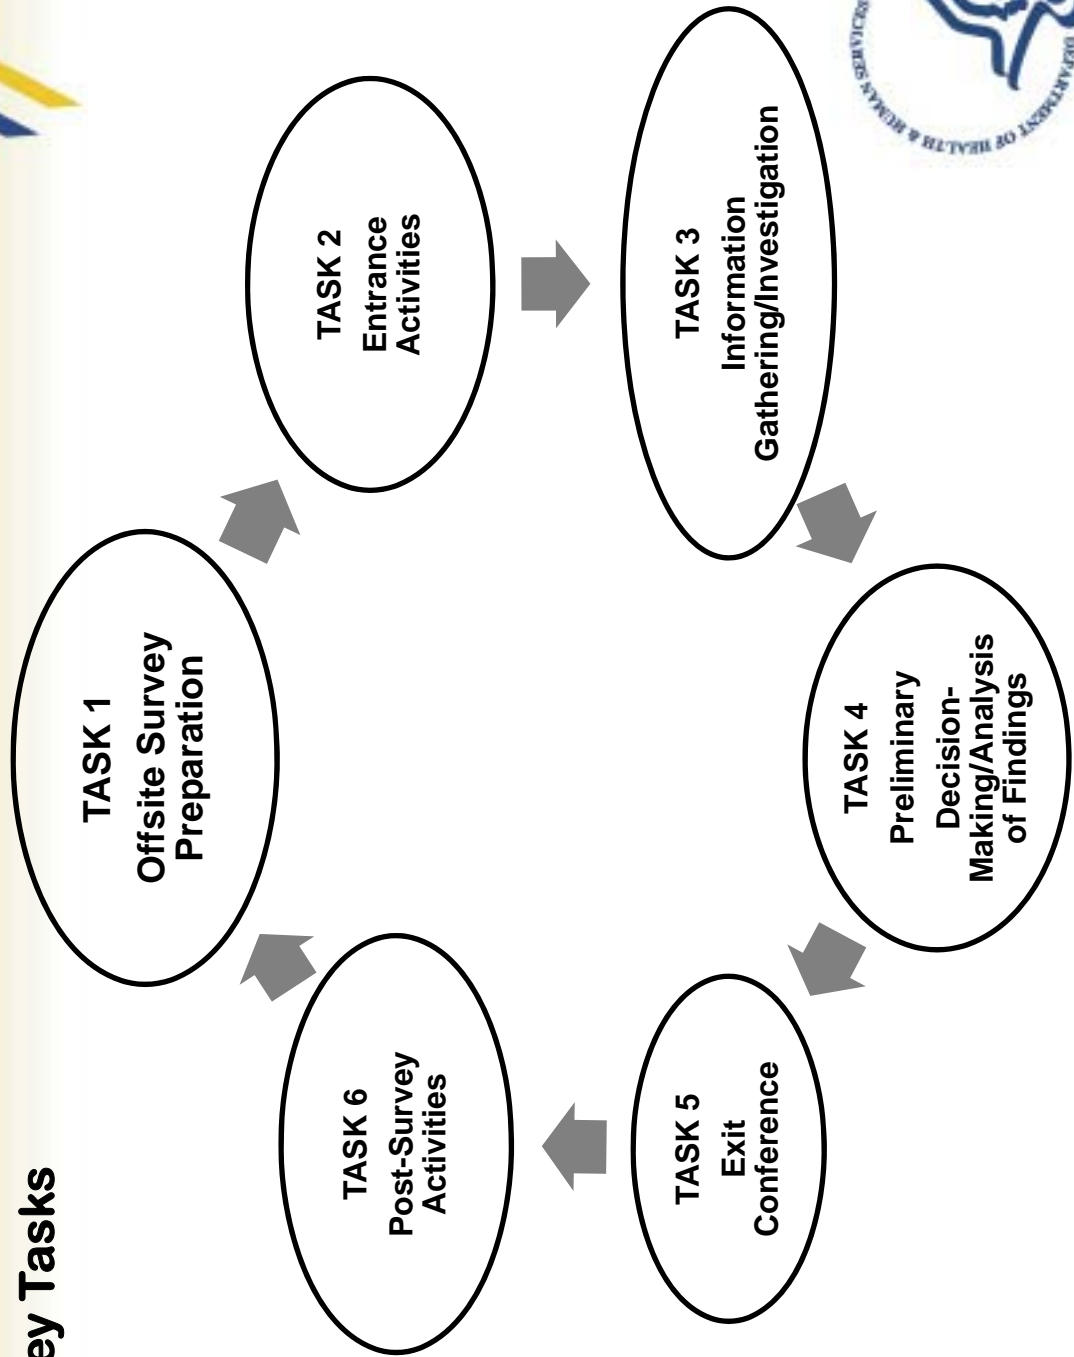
ey Tasks

TASK 1
Offsite Survey Preparation

TASK 2
Entrance Activities

TASK 3
Information Gathering/Investigation

TASK 4
Preliminary Decision-Making/Analysis of Findings

TASK 5
Exit Conference

TASK 6
Post-Survey Activities

DEPARTMENT OF HEALTH & HUMAN SERVICES